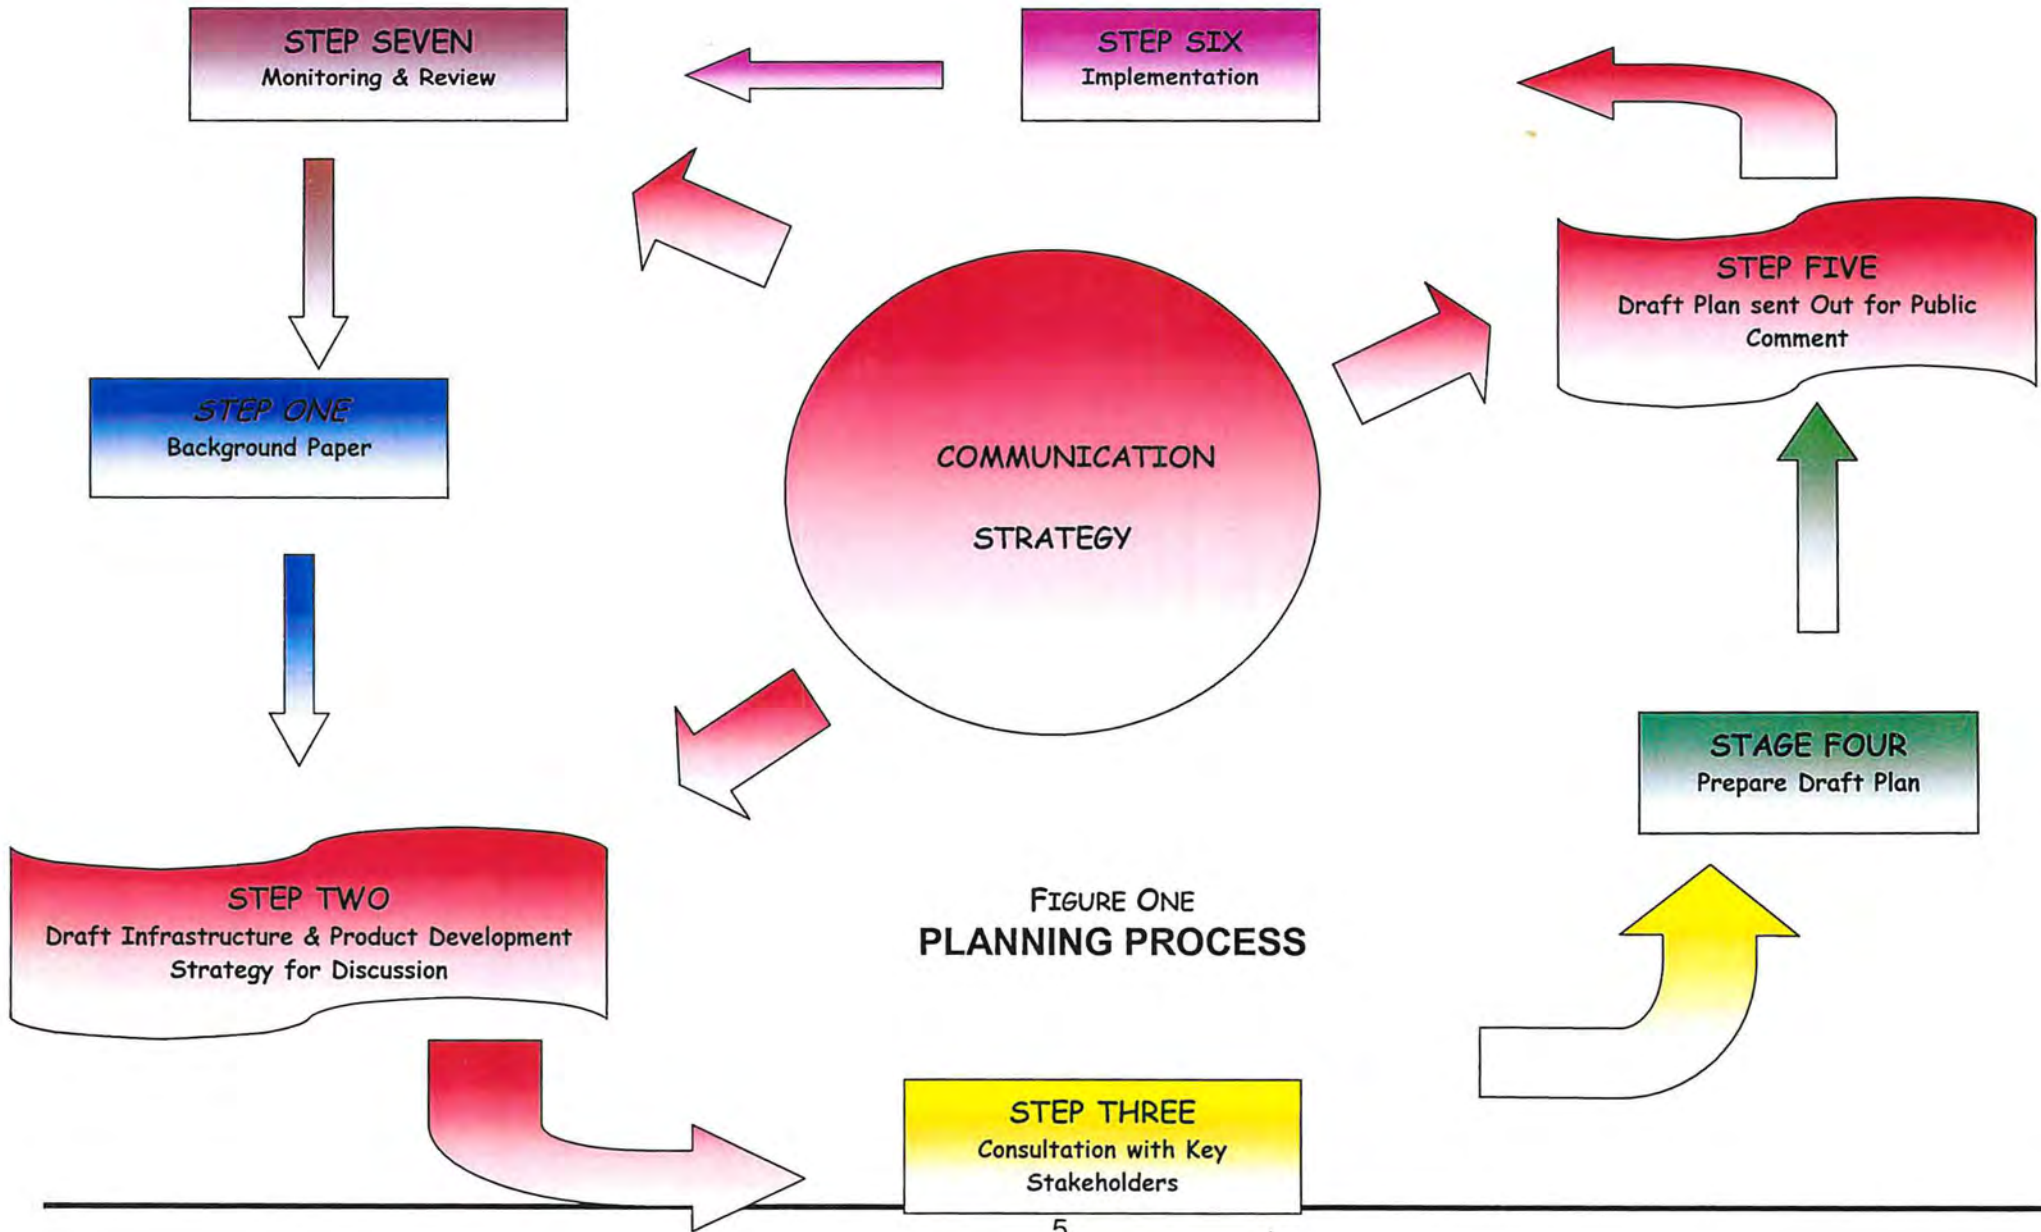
STEP SEVEN
Monitoring & Review

STEP SIX
Implementation

STEP FIVE
Draft Plan sent Out for Public Comment

STEP ONE
Background Paper

COMMUNICATION

STRATEGY

STAGE FOUR
Prepare Draft Plan

STEP TWO
Draft Infrastructure & Product Development Strategy for Discussion

FIGURE ONE
PLANNING PROCESS

STEP THREE
Consultation with Key Stakeholders

5